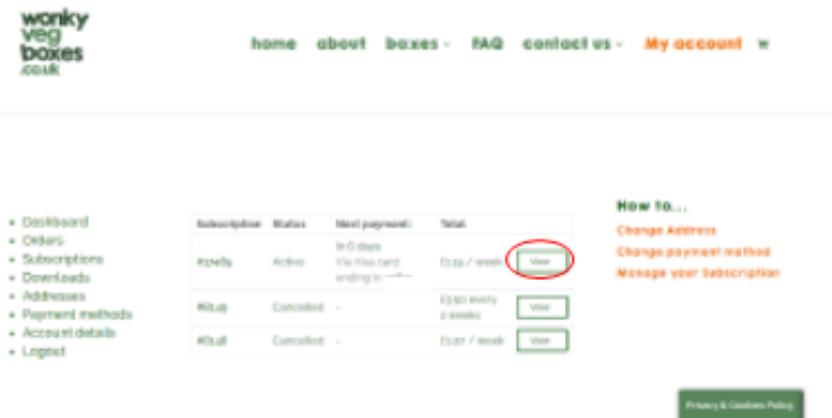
wonky veg boxes .co.uk

home about boxes FAQ contact us My account

- Dashboard
- Orders
- Subscriptions
- Downloads
- Addresses
- Payment methods
- Account details
- Logout

| Subscription | Status | Next payment | Total | |
|---|---|---|---|---|
| #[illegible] | Active | In 6 days Via Visa card ending in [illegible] | £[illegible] / week | View |
| #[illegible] | Cancelled | - | £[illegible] every 2 weeks | View |
| #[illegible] | Cancelled | - | £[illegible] / week | View |

How to...
Change Address
Change payment method
Manage your Subscription

Privacy & Cookies Policy